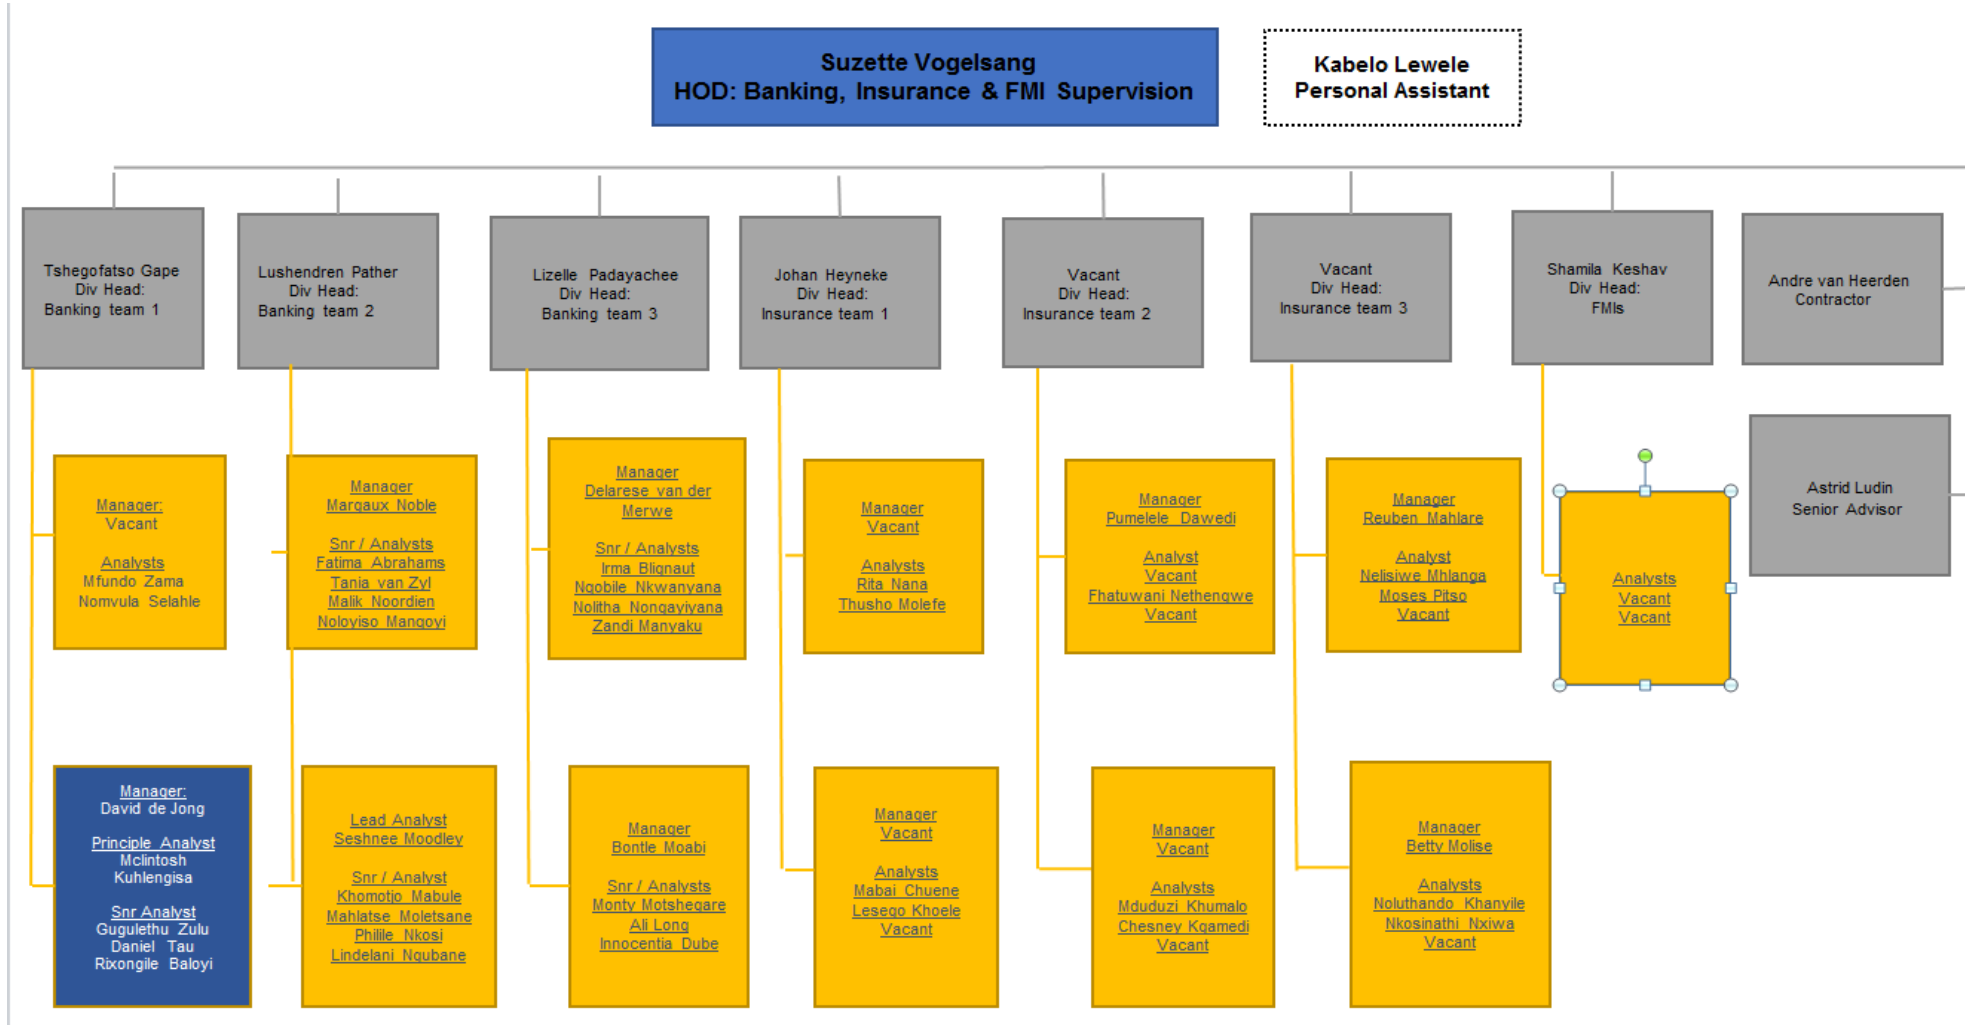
Suzette Vogelsang
HOD: Banking, Insurance & FMI Supervision

Kabelo Lewele
Personal Assistant

Tshegofatso Gape
Div Head:
Banking team 1

Lushendren Pather
Div Head:
Banking team 2

Lizelle Padayachee
Div Head:
Banking team 3

Johan Heyneke
Div Head:
Insurance team 1

Vacant
Div Head:
Insurance team 2

Vacant
Div Head:
Insurance team 3

Shamila Keshav
Div Head:
FMIs

Andre van Heerden
Contractor

Manager:
Vacant

Analysts
Mfundo Zama
Nomvula Selahle

Manager
Margaux Noble

Snr / Analysts
Fatima Abrahams
Tania van Zyl
Malik Noordien
Noloyiso Mangoyi

Manager
Delarese van der Merwe

Snr / Analysts
Irma Blignaut
Ngobile Nkwanyana
Nolitha Nongayiyana
Zandi Manyaku

Manager
Vacant

Analysts
Rita Nana
Thusho Molefe

Manager
Pumelele Dawedi

Analyst
Vacant
Fhatuwani Nethengwe
Vacant

Manager
Reuben Mahlare

Analyst
Nelisiwe Mhlanga
Moses Pitso
Vacant

Analysts
Vacant
Vacant

Astrid Ludin
Senior Advisor

Manager:
David de Jong

Principle Analyst
Mclintosh
Kuhlengisa

Snr Analyst
Gugulethu Zulu
Daniel Tau
Rixongile Baloyi

Lead Analyst
Seshnee Moodley

Snr / Analyst
Khomotjo Mabule
Mahlatse Moletsane
Philile Nkosi
Lindelani Ngubane

Manager
Bontle Moabi

Snr / Analysts
Monty Motshegare
Ali Long
Innocentia Dube

Manager
Vacant

Analysts
Mabai Chuene
Lesego Khoele
Vacant

Manager
Vacant

Analysts
Mduduzi Khumalo
Chesney Kgamedi
Vacant

Manager
Betty Molise

Analysts
Noluthando Khanyile
Nkosinathi Nxiwa
Vacant